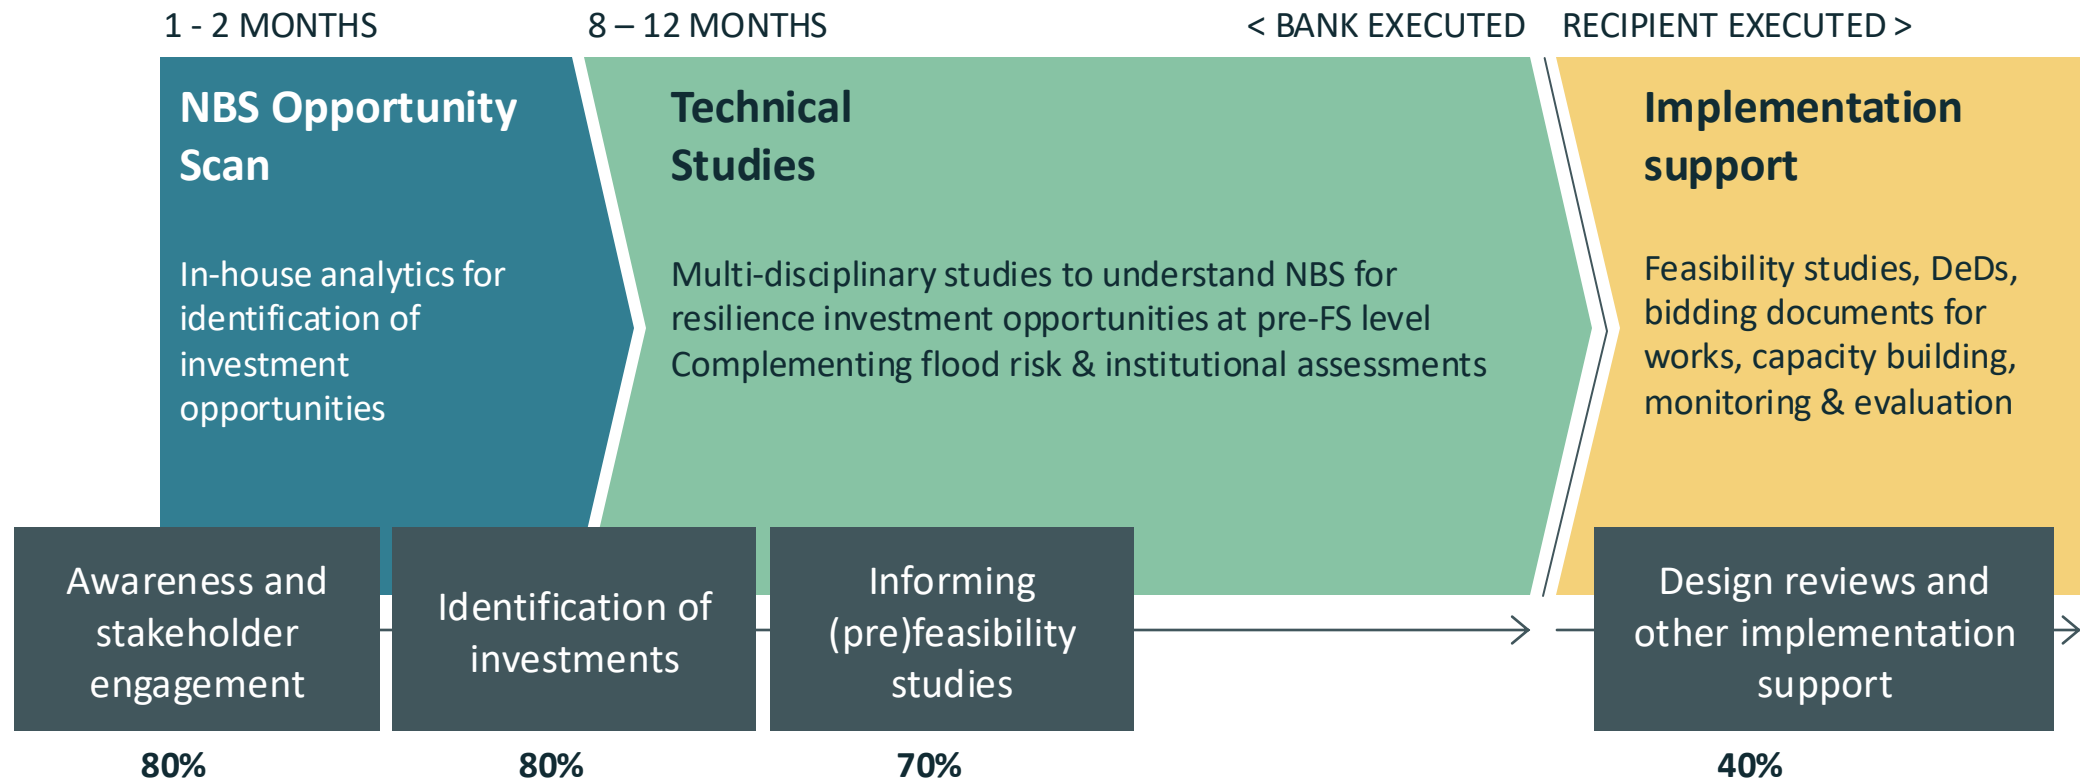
1 - 2 MONTHS

8 – 12 MONTHS

< BANK EXECUTED

RECIPIENT EXECUTED >

NBS Opportunity Scan

In-house analytics for identification of investment opportunities

Technical Studies

Multi-disciplinary studies to understand NBS for resilience investment opportunities at pre-FS level Complementing flood risk & institutional assessments

Implementation support

Feasibility studies, DeDs, bidding documents for works, capacity building, monitoring & evaluation

Awareness and stakeholder engagement

Identification of investments

Informing (pre)feasibility studies

Design reviews and other implementation support

80%

80%

70%

40%